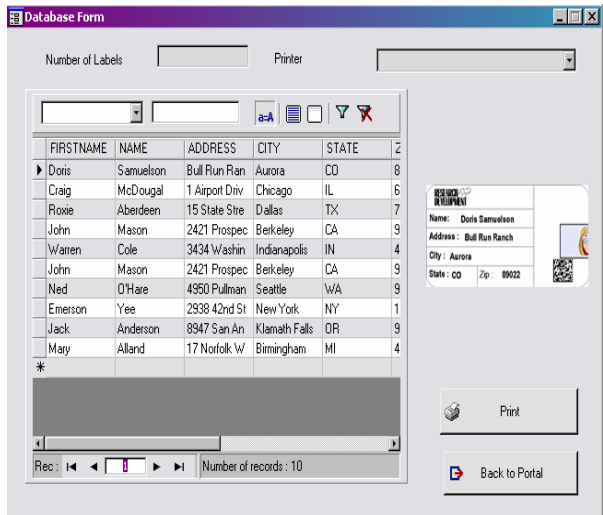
Database Form

Number of Labels

Printer

a=A

| | FIRSTNAME | NAME | ADDRESS | CITY | STATE | Z |
|---|---|---|---|---|---|---|
| ▶ | Doris | Samuelson | Bull Run Ran | Aurora | CO | 8 |
| | Craig | McDougal | 1 Airport Driv | Chicago | IL | 6 |
| | Roxie | Aberdeen | 15 State Stre | Dallas | TX | 7 |
| | John | Mason | 2421 Prospec | Berkeley | CA | 9 |
| | Warren | Cole | 3434 Washin | Indianapolis | IN | 4 |
| | John | Mason | 2421 Prospec | Berkeley | CA | 9 |
| | Ned | O'Hare | 4950 Pullman | Seattle | WA | 9 |
| | Emerson | Yee | 2938 42nd St | New York | NY | 1 |
| | Jack | Anderson | 8947 San An | Klamath Falls | OR | 9 |
| | Mary | Alland | 17 Norfolk W | Birmingham | MI | 4 |
| * | | | | | | |

Rec: 1 Number of records : 10

RESEARCH DEVELOPMENT
Name: Doris Samuelson
Address : Bull Run Ranch
City : Aurora
State : CO Zip : 89022

Print

Back to Portal